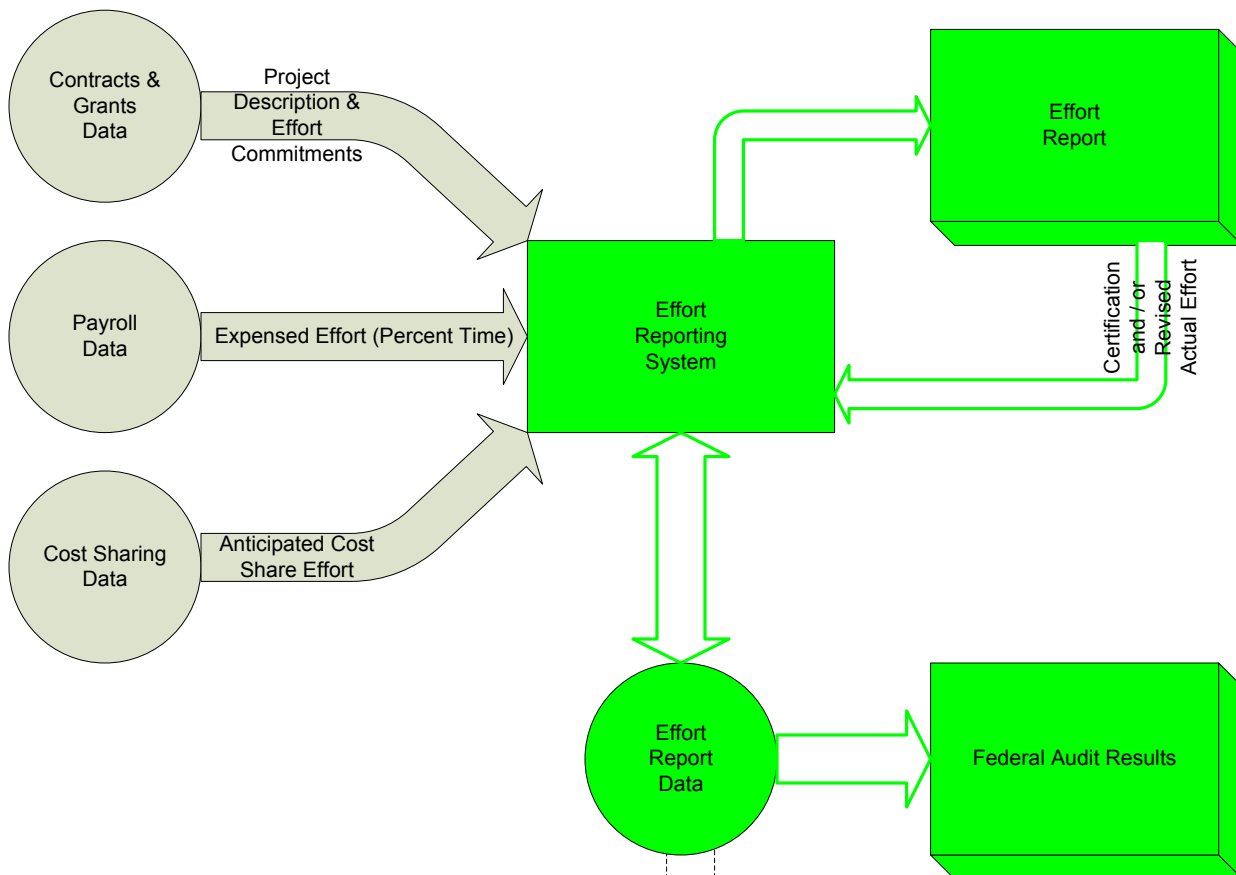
Contracts & Grants Data

Project Description & Effort Commitments

Effort Report

Payroll Data

Expensed Effort (Percent Time)

Effort Reporting System

Certification and / or Revised Actual Effort

Cost Sharing Data

Anticipated Cost Share Effort

Effort Report Data

Federal Audit Results